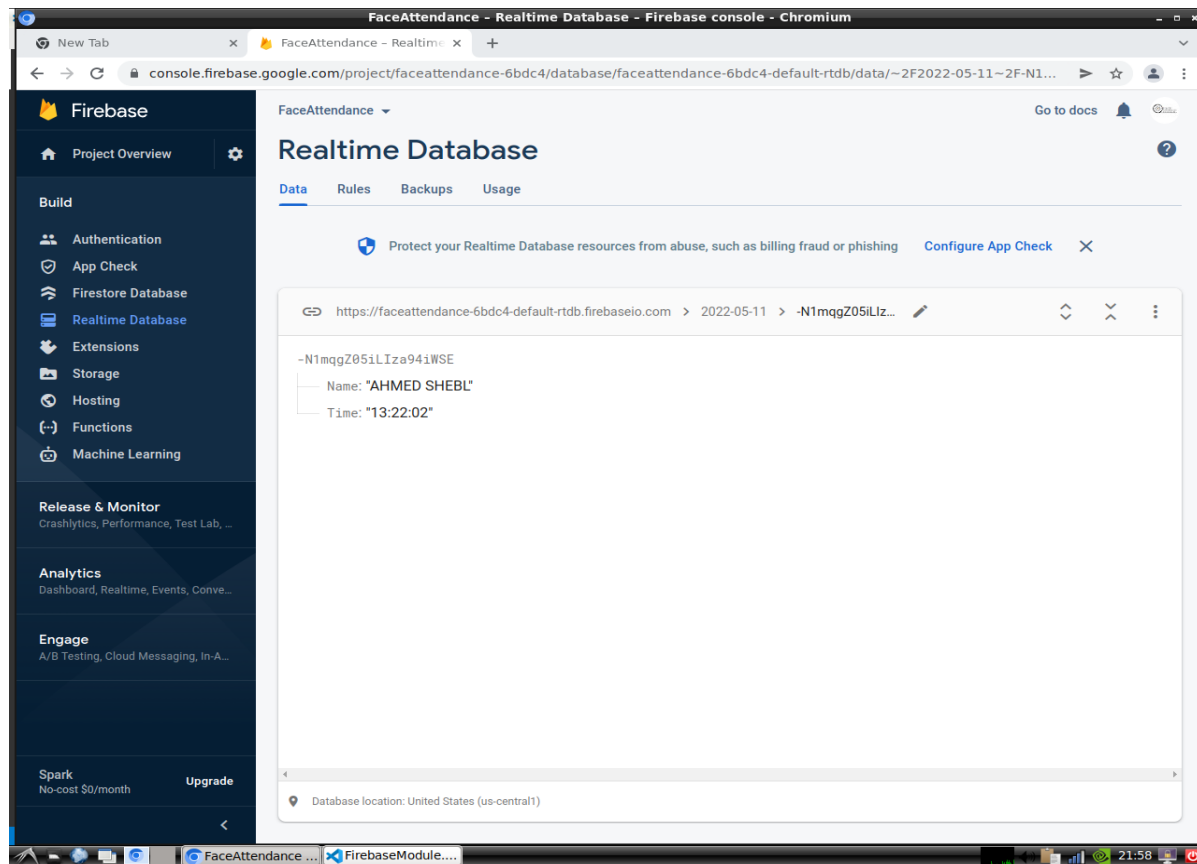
FaceAttendance - Realtime Database - Firebase console - Chromium

New Tab ×
FaceAttendance – Realtime ×
+

console.firebase.google.com/project/faceattendance-6bdc4/database/faceattendance-6bdc4-default-rtdb/data/~2F2022-05-11~2F-N1...

Firebase

Project Overview

Build

Authentication
App Check
Firestore Database
Realtime Database
Extensions
Storage
Hosting
Functions
Machine Learning

Release & Monitor
Crashlytics, Performance, Test Lab, ...

Analytics
Dashboard, Realtime, Events, Conve...

Engage
A/B Testing, Cloud Messaging, In-A...

Spark
No-cost $0/month
Upgrade

FaceAttendance
Go to docs

Realtime Database

Data Rules Backups Usage

Protect your Realtime Database resources from abuse, such as billing fraud or phishing Configure App Check

https://faceattendance-6bdc4-default-rtdb.firebaseio.com > 2022-05-11 > -N1mqgZ05iLIz...

-N1mqgZ05iLIza94iWSE
Name: "AHMED SHEBL"
Time: "13:22:02"

Database location: United States (us-central1)

FaceAttendance ...
FirebaseModule....
21:58